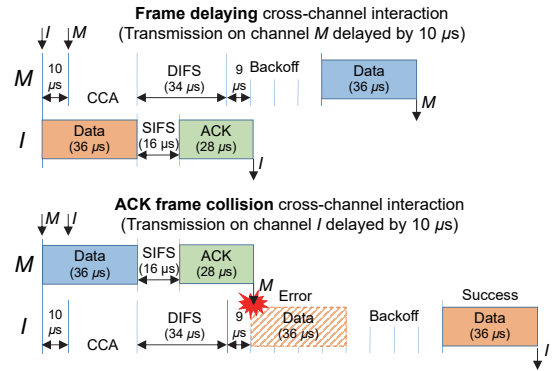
**Frame delaying** cross-channel interaction
(Transmission on channel *M* delayed by 10 $\mu s$)

*I* *M*

*M*

10 $\mu s$

CCA

DIFS (34 $\mu s$)

9 $\mu s$

Backoff

Data (36 $\mu s$)

*M*

*I*

Data (36 $\mu s$)

SIFS (16 $\mu s$)

ACK (28 $\mu s$)

*I*

**ACK frame collision** cross-channel interaction
(Transmission on channel *I* delayed by 10 $\mu s$)

*M* *I*

*M*

Data (36 $\mu s$)

SIFS (16 $\mu s$)

ACK (28 $\mu s$)

*M*

Error

Success

*I*

10 $\mu s$

CCA

DIFS (34 $\mu s$)

9 $\mu s$

Data (36 $\mu s$)

Backoff

Data (36 $\mu s$)

*I*